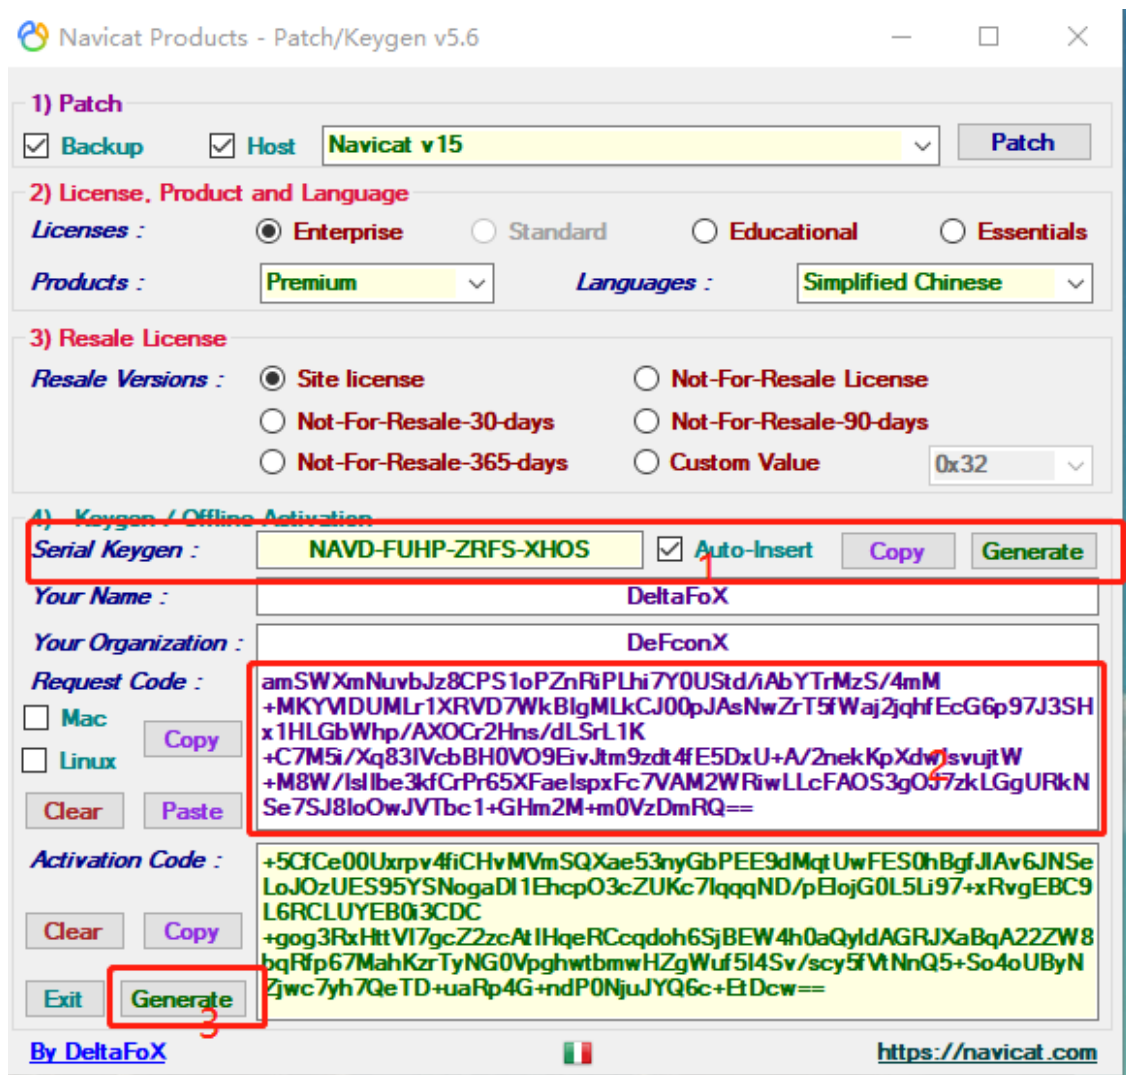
Navicat Products - Patch/Keygen v5.6

1) Patch
Backup Host Navicat v15 Patch

2) License, Product and Language
Licenses : Enterprise Standard Educational Essentials
Products : Premium Languages : Simplified Chinese

3) Resale License
Resale Versions : Site license Not-For-Resale License
Not-For-Resale-30-days Not-For-Resale-90-days
Not-For-Resale-365-days Custom Value 0x32

4) Keygen / Offline Activation
Serial Keygen : NAVD-FUHP-ZRFS-XHOS Auto-Insert Copy Generate
1
Your Name : DeltaFoX
Your Organization : DeFconX
Request Code : amSWXmNuvbJz8CPS1oPZnRiPLhi7Y0UStd/iAbYTrMzS/4mM +MKYVIDUMLr1XRVD7WkBlgMLkCJ00pJAsNwZrT5fWaj2jqhfEcG6p97J3SHx1HLGbWhp/AXOCr2Hns/dLSrL1K +C7M5i/Xq83IVcbBH0VO9EivJtm9zdt4fE5DxU+A/2nekKpXdwJsvujtW +M8W/IsIlbe3kfCrPr65XFaelspxFc7VAM2WRiwLLcFAOS3gOJ7zkLGgURkNSe7SJ8loOwJVTbc1+GHm2M+m0VzDmRQ==
2
Mac
Linux
Copy
Clear Paste
Activation Code : +5CfCe00Uxrpv4fiCHvMVmSQXae53nyGbPEE9dMqtUwFES0hBgfJlAv6JNSeLoJOzUES95YSNogaDI1EhcpO3cZUKc7lqqqND/pEIojG0L5Li97+xRvgEBC9L6RCLUYEB0i3CDC +gog3RxHttVI7gcZ2zcAtIHqeRCcqdoh6SjBEW4h0aQyldAGRJXaBqA22ZW8bqRfp67MahKzrTyNG0VpghwtbmwHZgWuf5I4Sv/scy5fVtNnQ5+So4oUByNZjwc7yh7QeTD+uaRp4G+ndP0NjuJYQ6c+EtDcw==
Clear Copy
Exit Generate
3
By DeltaFoX https://navicat.com